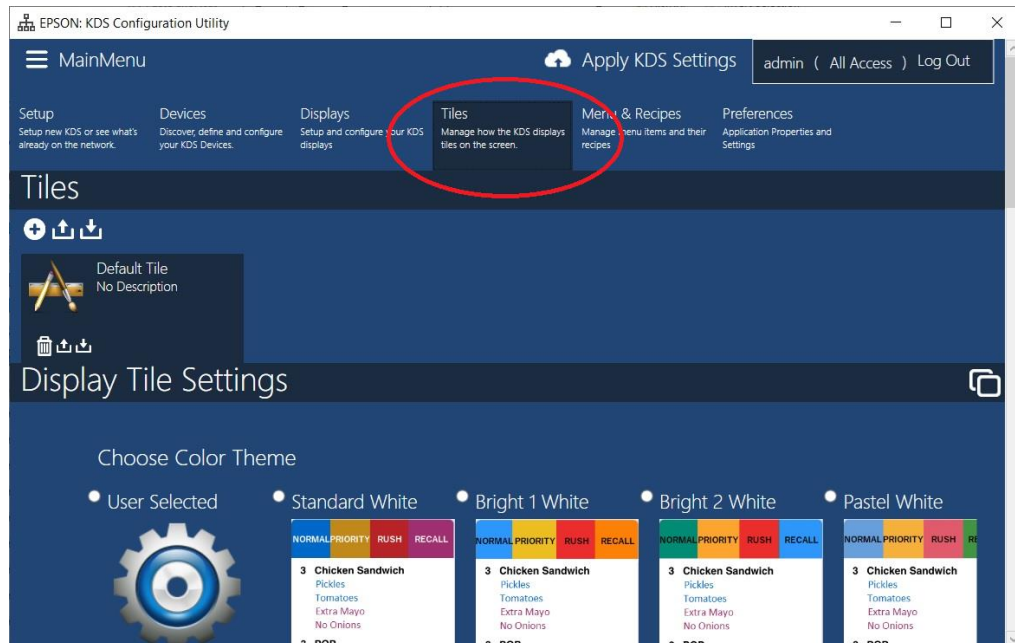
EPSON: KDS Configuration Utility

MainMenu

Apply KDS Settings

admin ( All Access ) Log Out

Setup
Setup new KDS or see what's already on the network.

Devices
Discover, define and configure your KDS Devices.

Displays
Setup and configure your KDS displays

Tiles
Manage how the KDS displays tiles on the screen.

Menu & Recipes
Manage menu items and their recipes

Preferences
Application Properties and Settings

Tiles

Default Tile
No Description

Display Tile Settings

Choose Color Theme

User Selected

Standard White

| NORMAL | PRIORITY | RUSH | RECALL |
|---|---|---|---|

3 Chicken Sandwich
Pickles
Tomatoes
Extra Mayo
No Onions

Bright 1 White

| NORMAL | PRIORITY | RUSH | RECALL |
|---|---|---|---|

3 Chicken Sandwich
Pickles
Tomatoes
Extra Mayo
No Onions

Bright 2 White

| NORMAL | PRIORITY | RUSH | RECALL |
|---|---|---|---|

3 Chicken Sandwich
Pickles
Tomatoes
Extra Mayo
No Onions

Pastel White

| NORMAL | PRIORITY | RUSH | RE |
|---|---|---|---|

3 Chicken Sandwich
Pickles
Tomatoes
Extra Mayo
No Onions